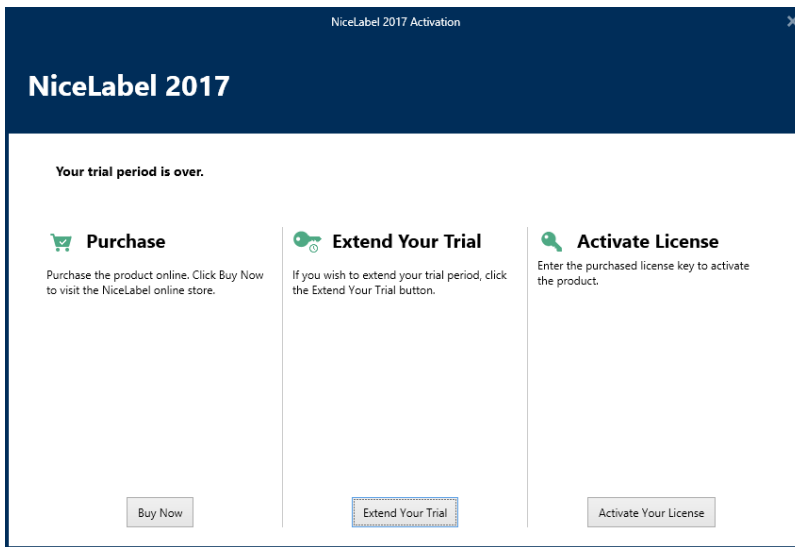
NiceLabel 2017 Activation

NiceLabel 2017

Your trial period is over.

Purchase

Purchase the product online. Click Buy Now to visit the NiceLabel online store.

Buy Now

Extend Your Trial

If you wish to extend your trial period, click the Extend Your Trial button.

Extend Your Trial

Activate License

Enter the purchased license key to activate the product.

Activate Your License